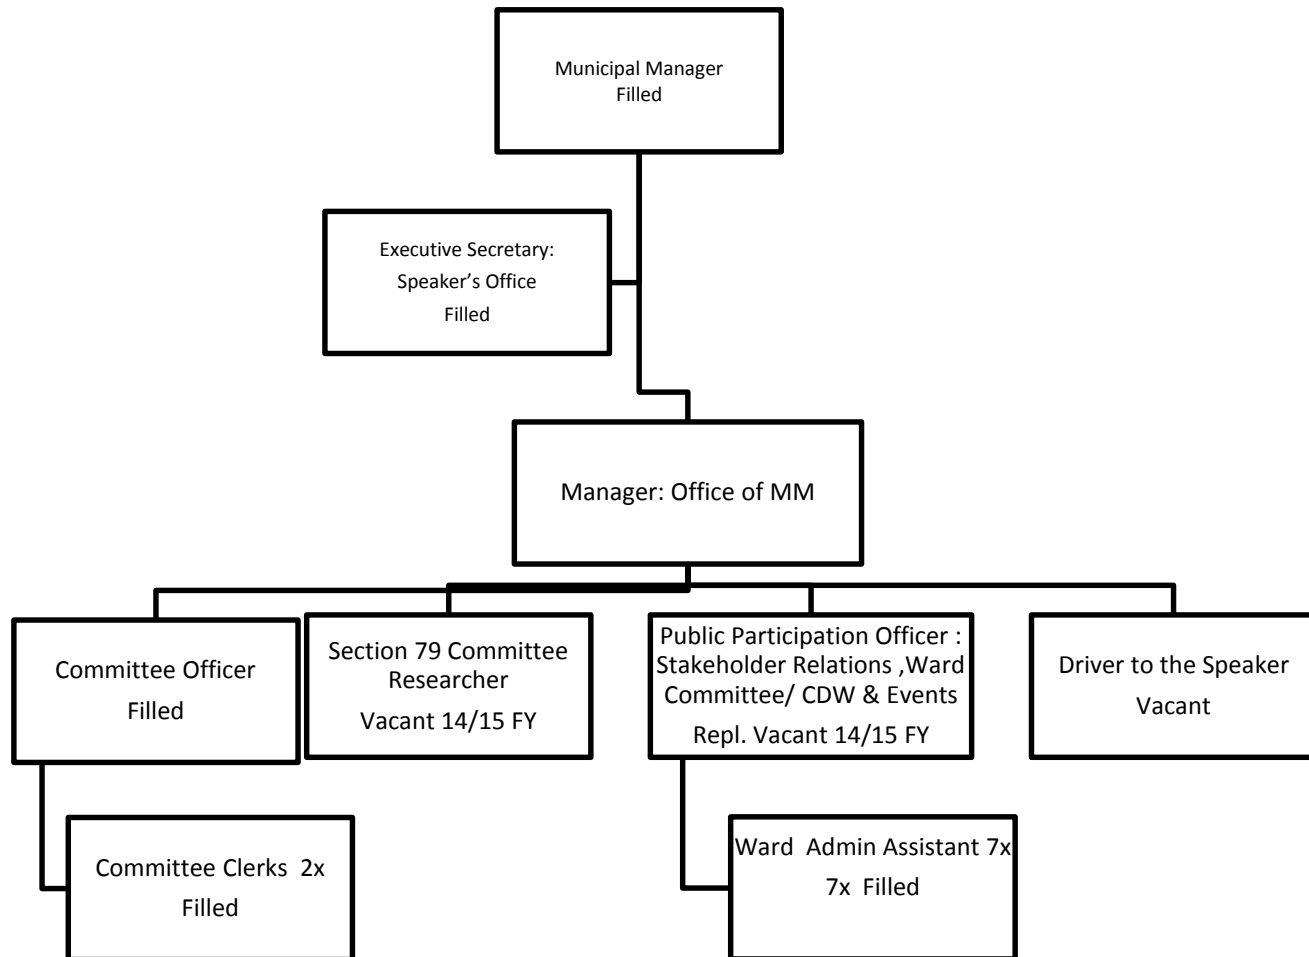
Municipal Manager
Filled

Executive Secretary:
Speaker's Office
Filled

Manager: Office of MM

Committee Officer
Filled

Section 79 Committee Researcher
Vacant 14/15 FY

Public Participation Officer : Stakeholder Relations ,Ward Committee/ CDW & Events
Repl. Vacant 14/15 FY

Driver to the Speaker
Vacant

Committee Clerks 2x
Filled

Ward Admin Assistant 7x
7x Filled